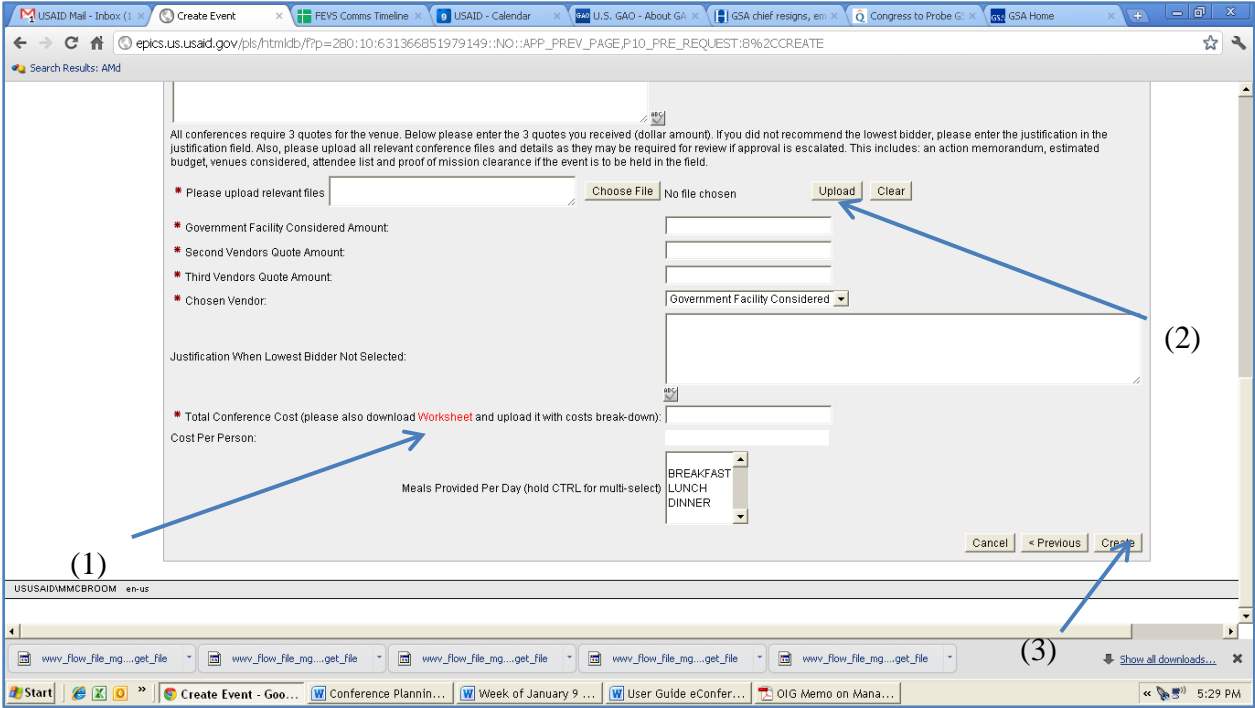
USAID Mail - Inbox (1 × | Create Event × | FEVS Comms Timeline × | USAID - Calendar × | U.S. GAO - About GA × | GSA chief resigns, em × | Congress to Probe G × | GSA Home

epics.us.usaid.gov/pls/htmldb/f?p=280:10:631366851979149::NO::APP_PREV_PAGE,P10_PRE_REQUEST:8%2CCREATE

Search Results: AMd

All conferences require 3 quotes for the venue. Below please enter the 3 quotes you received (dollar amount). If you did not recommend the lowest bidder, please enter the justification in the justification field. Also, please upload all relevant conference files and details as they may be required for review if approval is escalated. This includes: an action memorandum, estimated budget, venues considered, attendee list and proof of mission clearance if the event is to be held in the field.

* Please upload relevant files | Choose File | No file chosen | Upload | Clear

* Government Facility Considered Amount:

* Second Vendors Quote Amount:

* Third Vendors Quote Amount:

* Chosen Vendor: | Government Facility Considered

Justification When Lowest Bidder Not Selected:

(2)

* Total Conference Cost (please also download Worksheet and upload it with costs break-down):

Cost Per Person:

Meals Provided Per Day (hold CTRL for multi-select) | BREAKFAST | LUNCH | DINNER

Cancel | < Previous | Create

(1)

USUSAID\MMCBROOM en-us

(3)

wwv_flow_file_mg....get_file | wwv_flow_file_mg....get_file | wwv_flow_file_mg....get_file | wwv_flow_file_mg....get_file | wwv_flow_file_mg....get_file | Show all downloads... ×

Start | » | Create Event - Goo... | Conference Plannin... | Week of January 9 ... | User Guide eConfer... | OIG Memo on Mana... | « | 5:29 PM